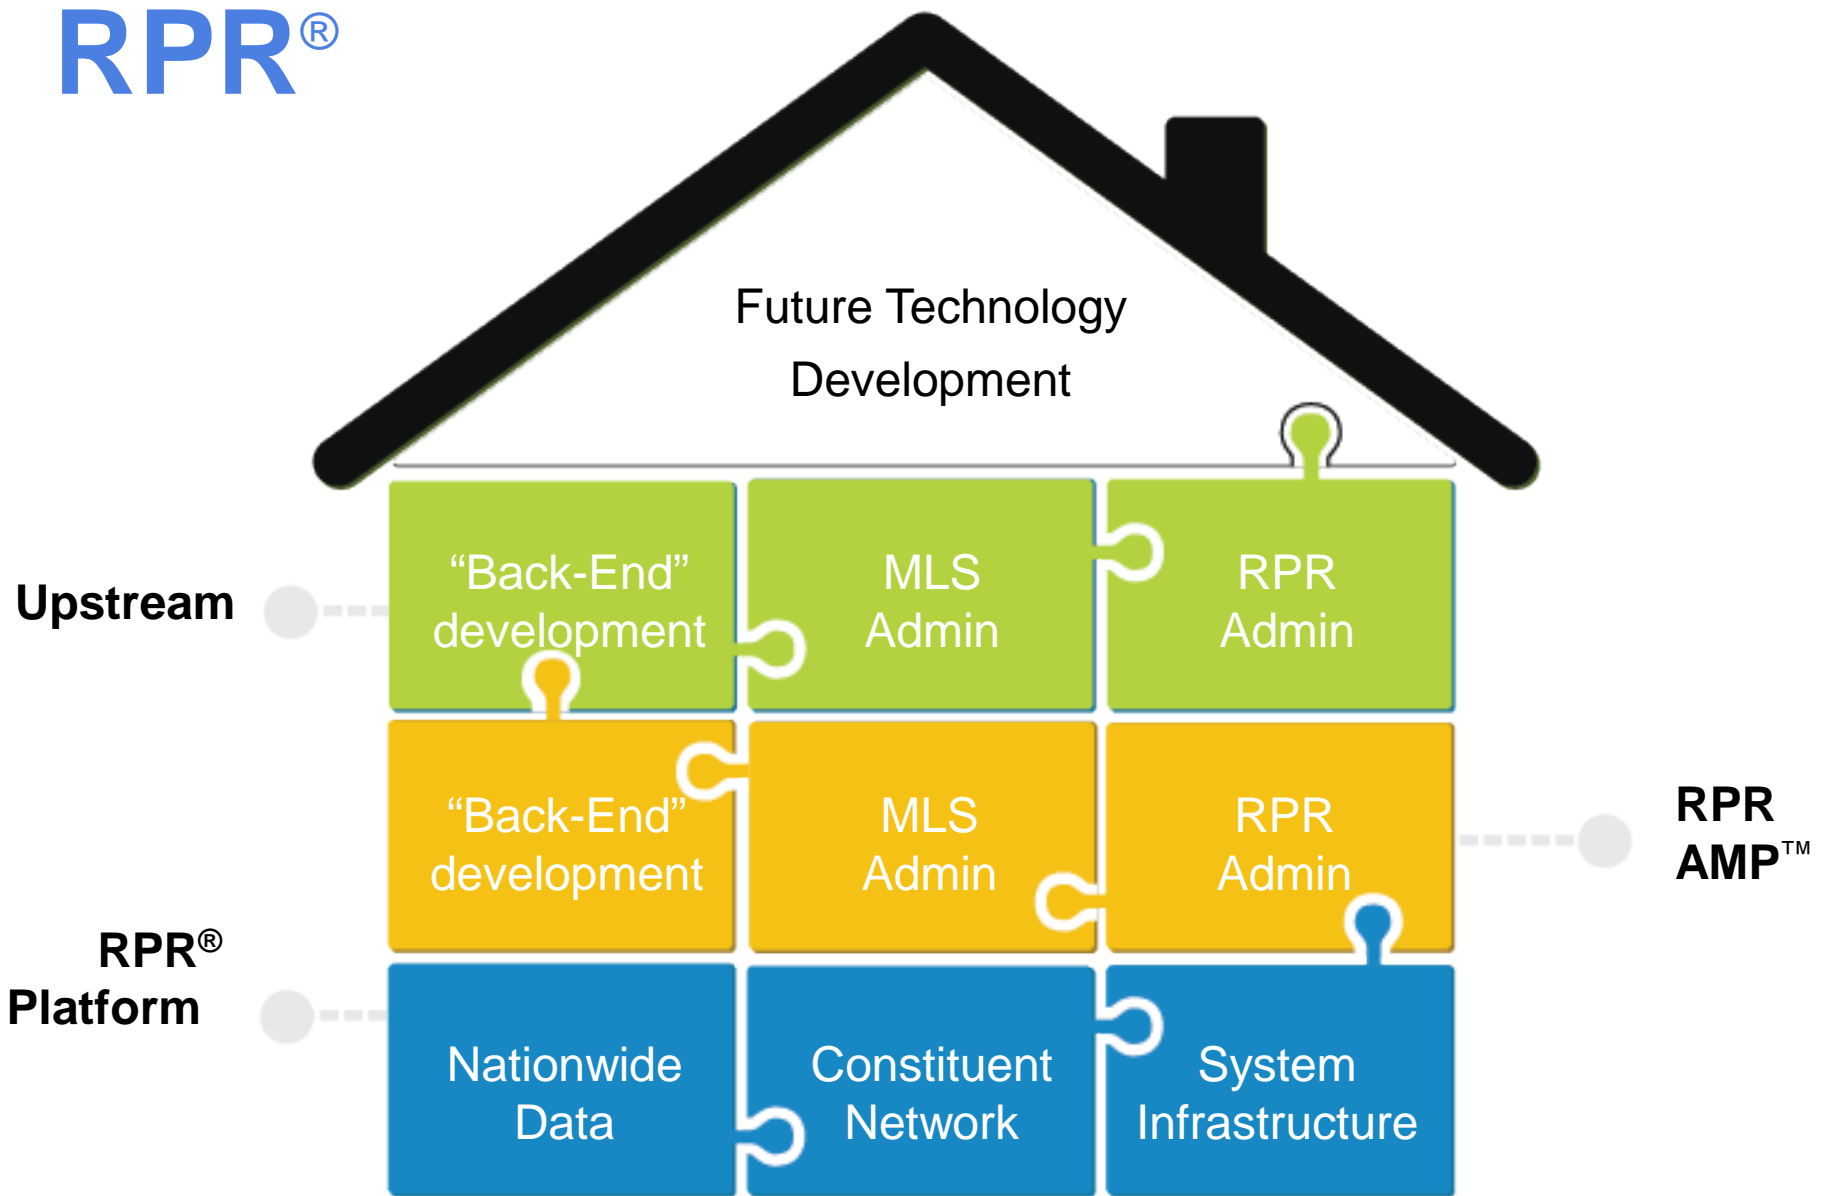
RPR®

Future Technology Development

Upstream

“Back-End” development

MLS Admin

RPR Admin

“Back-End” development

MLS Admin

RPR Admin

RPR AMP™

RPR® Platform

Nationwide Data

Constituent Network

System Infrastructure